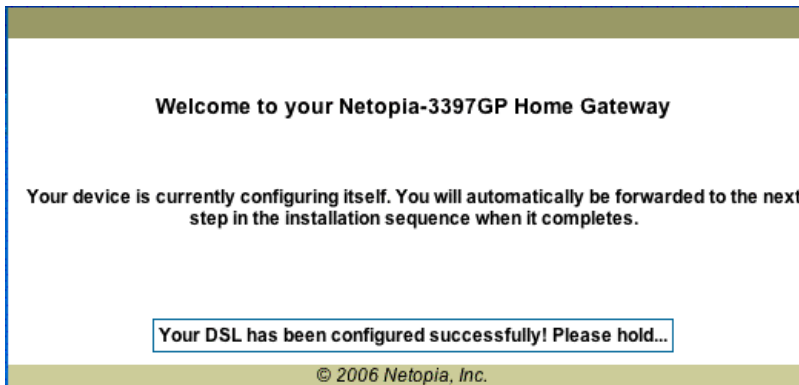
Welcome to your Netopia-3397GP Home Gateway

Your device is currently configuring itself. You will automatically be forwarded to the next step in the installation sequence when it completes.

Your DSL has been configured successfully! Please hold...

© 2006 Netopia, Inc.